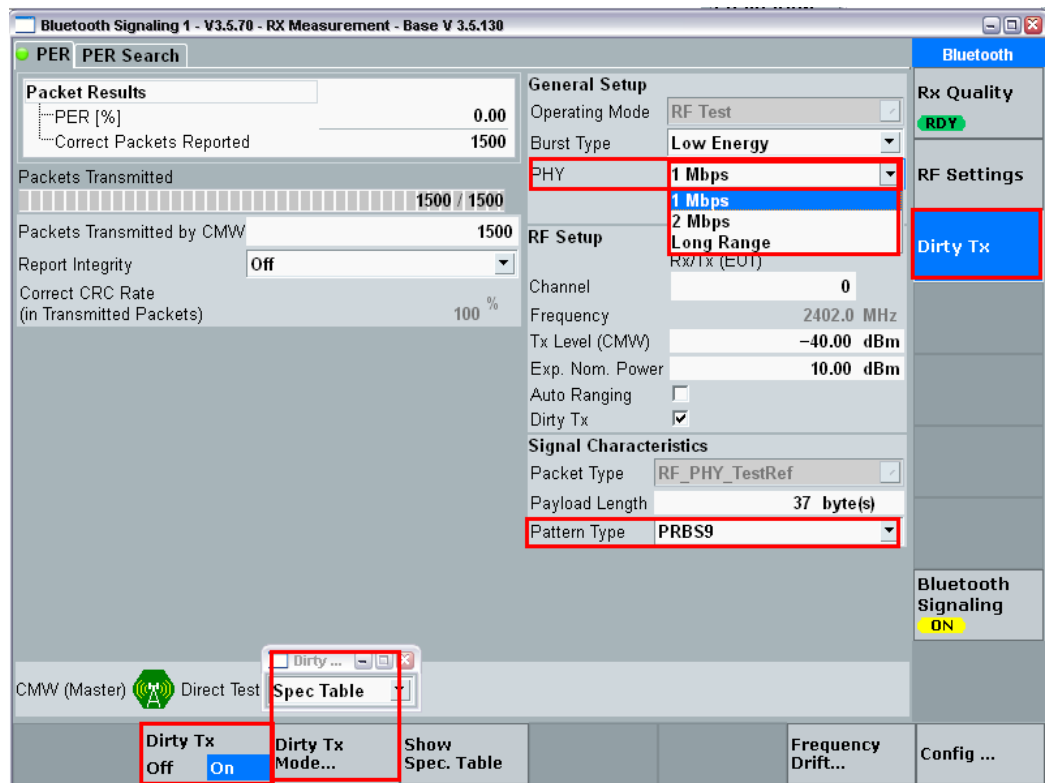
Bluetooth Signaling 1 - V3.5.70 - RX Measurement - Base V 3.5.130

PER PER Search

Packet Results
PER [%] 0.00
Correct Packets Reported 1500

Packets Transmitted
1500 / 1500

Packets Transmitted by CMW 1500
Report Integrity Off
Correct CRC Rate (in Transmitted Packets) 100 %

General Setup
Operating Mode RF Test
Burst Type Low Energy
PHY 1 Mbps
1 Mbps
2 Mbps
Long Range

RF Setup
Rx/Tx (EUT)
Channel 0
Frequency 2402.0 MHz
Tx Level (CMW) −40.00 dBm
Exp. Nom. Power 10.00 dBm
Auto Ranging
Dirty Tx

Signal Characteristics
Packet Type RF_PHY_TestRef
Payload Length 37 byte(s)
Pattern Type PRBS9

Bluetooth
Rx Quality
RDY
RF Settings
Dirty Tx
Bluetooth Signaling
ON

CMW (Master) Direct Test
Dirty ...
Spec Table

Dirty Tx
Off On
Dirty Tx Mode...
Show Spec. Table
Frequency Drift...
Config ...